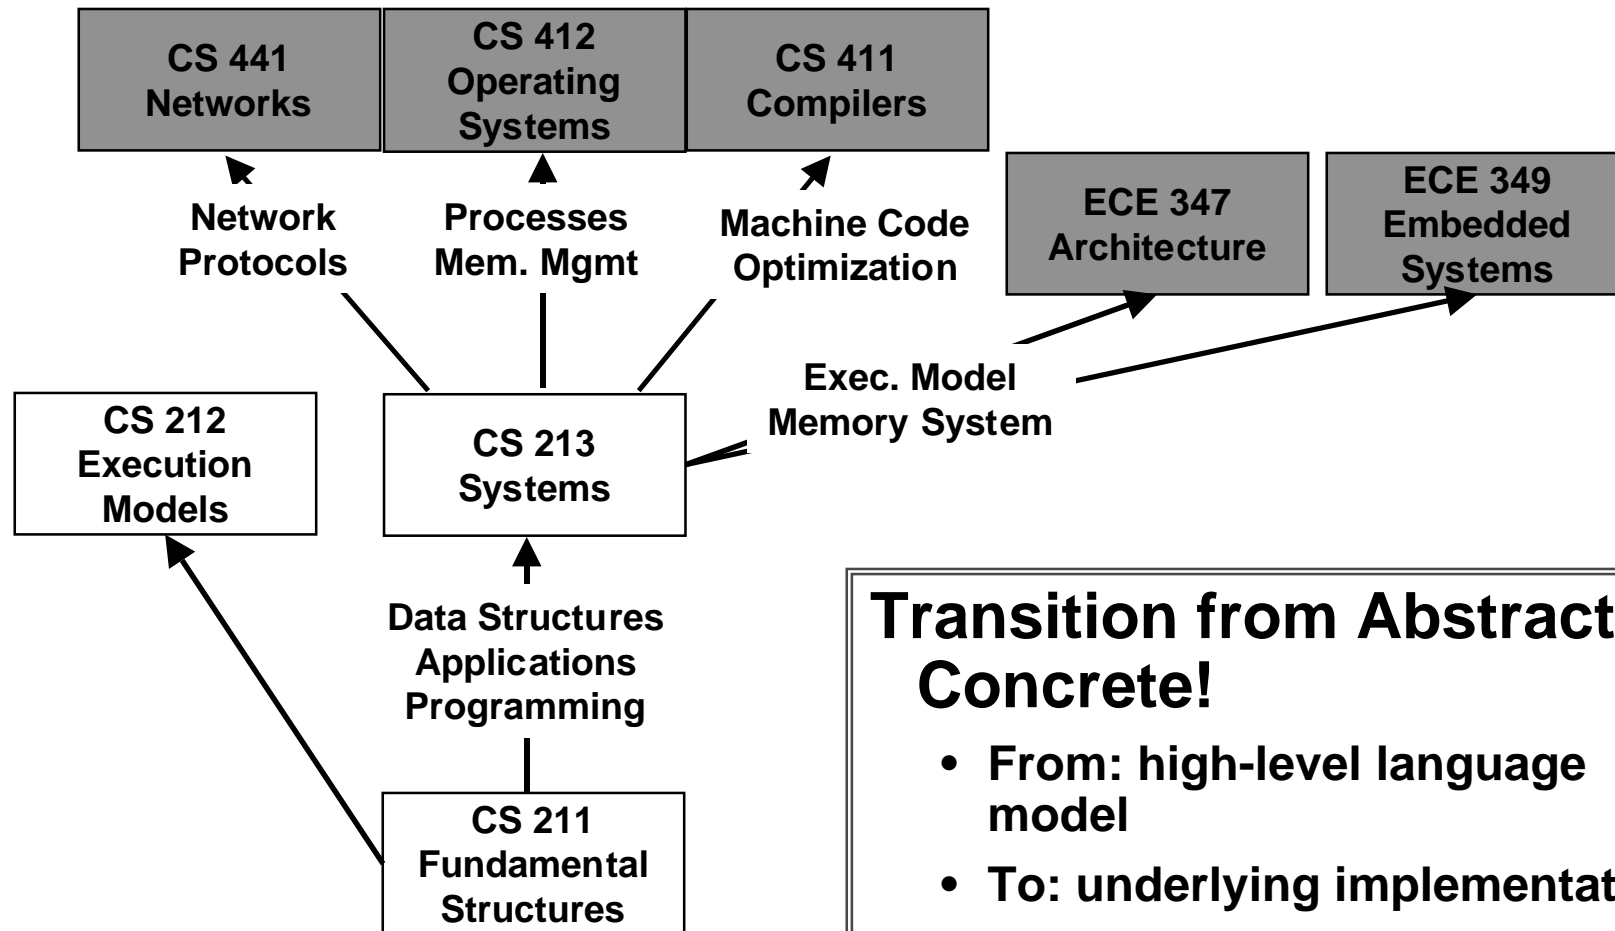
CS 441
Networks

CS 412
Operating
Systems

CS 411
Compilers

Network
Protocols

Processes
Mem. Mgmt

Machine Code
Optimization

ECE 347
Architecture

ECE 349
Embedded
Systems

Exec. Model
Memory System

CS 212
Execution
Models

CS 213
Systems

Data Structures
Applications
Programming

CS 211
Fundamental
Structures

Transition from Abstract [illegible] Concrete!

• From: high-level language model

• To: underlying implementat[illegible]